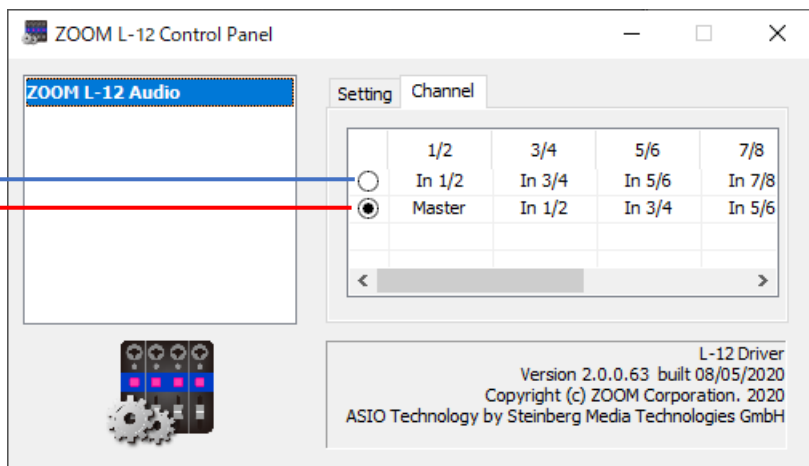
ZOOM L-12 Control Panel

ZOOM L-12 Audio

Setting Channel

| | 1/2 | 3/4 | 5/6 | 7/8 |
|---|---|---|---|---|
| ○ | In 1/2 | In 3/4 | In 5/6 | In 7/8 |
| ◉ | Master | In 1/2 | In 3/4 | In 5/6 |

L-12 Driver
Version 2.0.0.63 built 08/05/2020
Copyright (c) ZOOM Corporation. 2020
ASIO Technology by Steinberg Media Technologies GmbH